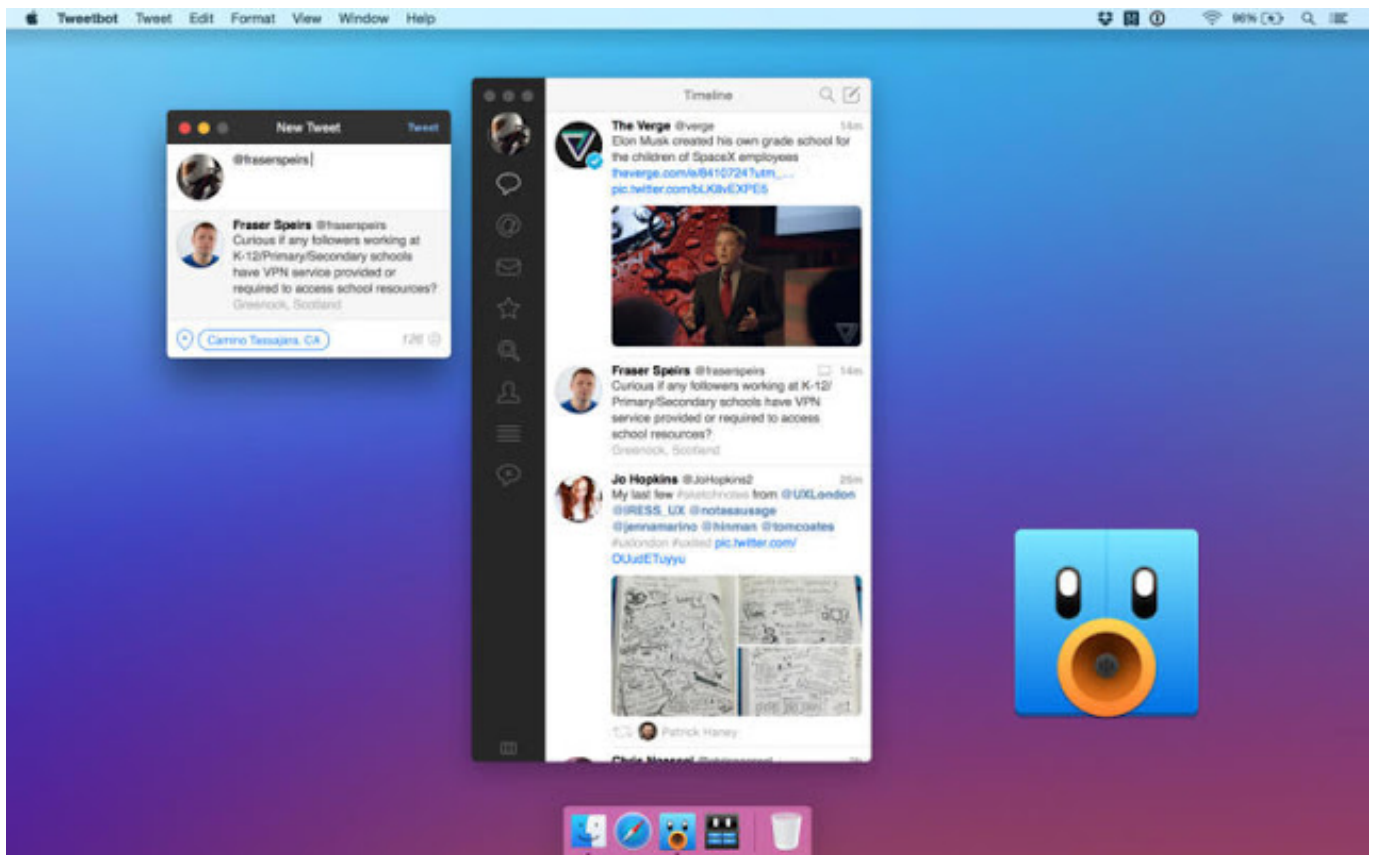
Tweetbot Tweet Edit Format View Window Help

96%

New Tweet Tweet

@fraserspeirs

Fraser Speirs @fraserspeirs
Curious if any followers working at K-12/Primary/Secondary schools have VPN service provided or required to access school resources?
Greenock, Scotland

Camino Tassajara, CA 128

Timeline

The Verge @verge 14m
Elon Musk created his own grade school for the children of SpaceX employees
theverge.com/e/8410724?utm_...
pic.twitter.com/bLK8vEXPE5

Fraser Speirs @fraserspeirs 14m
Curious if any followers working at K-12/Primary/Secondary schools have VPN service provided or required to access school resources?
Greenock, Scotland

Jo Hopkins @JoHopkins2 25m
My last few #sketchnotes from @UXLondon @IRESS_UX @notasausage @jennamarino @hinman @tomcoates #uxlondon #sxited pic.twitter.com/DUudETuyyu

Patrick Haney

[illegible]